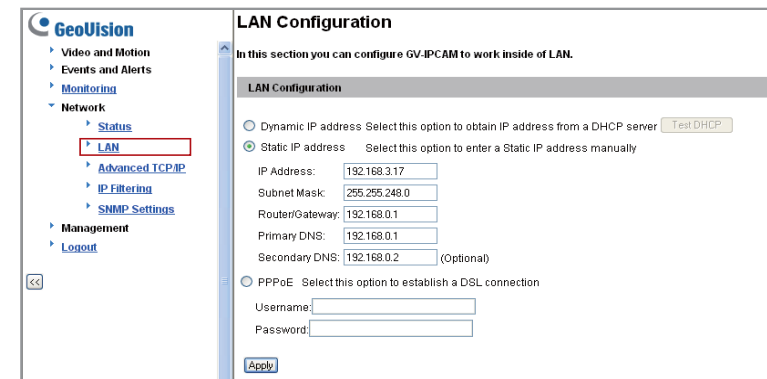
GeoVision

Video and Motion
Events and Alerts
Monitoring
Network
Status
LAN
Advanced TCP/IP
IP Filtering
SNMP Settings
Management
Logout

<<

LAN Configuration

In this section you can configure GV-IPCAM to work inside of LAN.

LAN Configuration

Dynamic IP address Select this option to obtain IP address from a DHCP server Test DHCP

Static IP address Select this option to enter a Static IP address manually

IP Address: 192.168.3.17
Subnet Mask: 255.255.248.0
Router/Gateway: 192.168.0.1
Primary DNS: 192.168.0.1
Secondary DNS: 192.168.0.2 (Optional)

PPPoE Select this option to establish a DSL connection

Username:
Password:

Apply